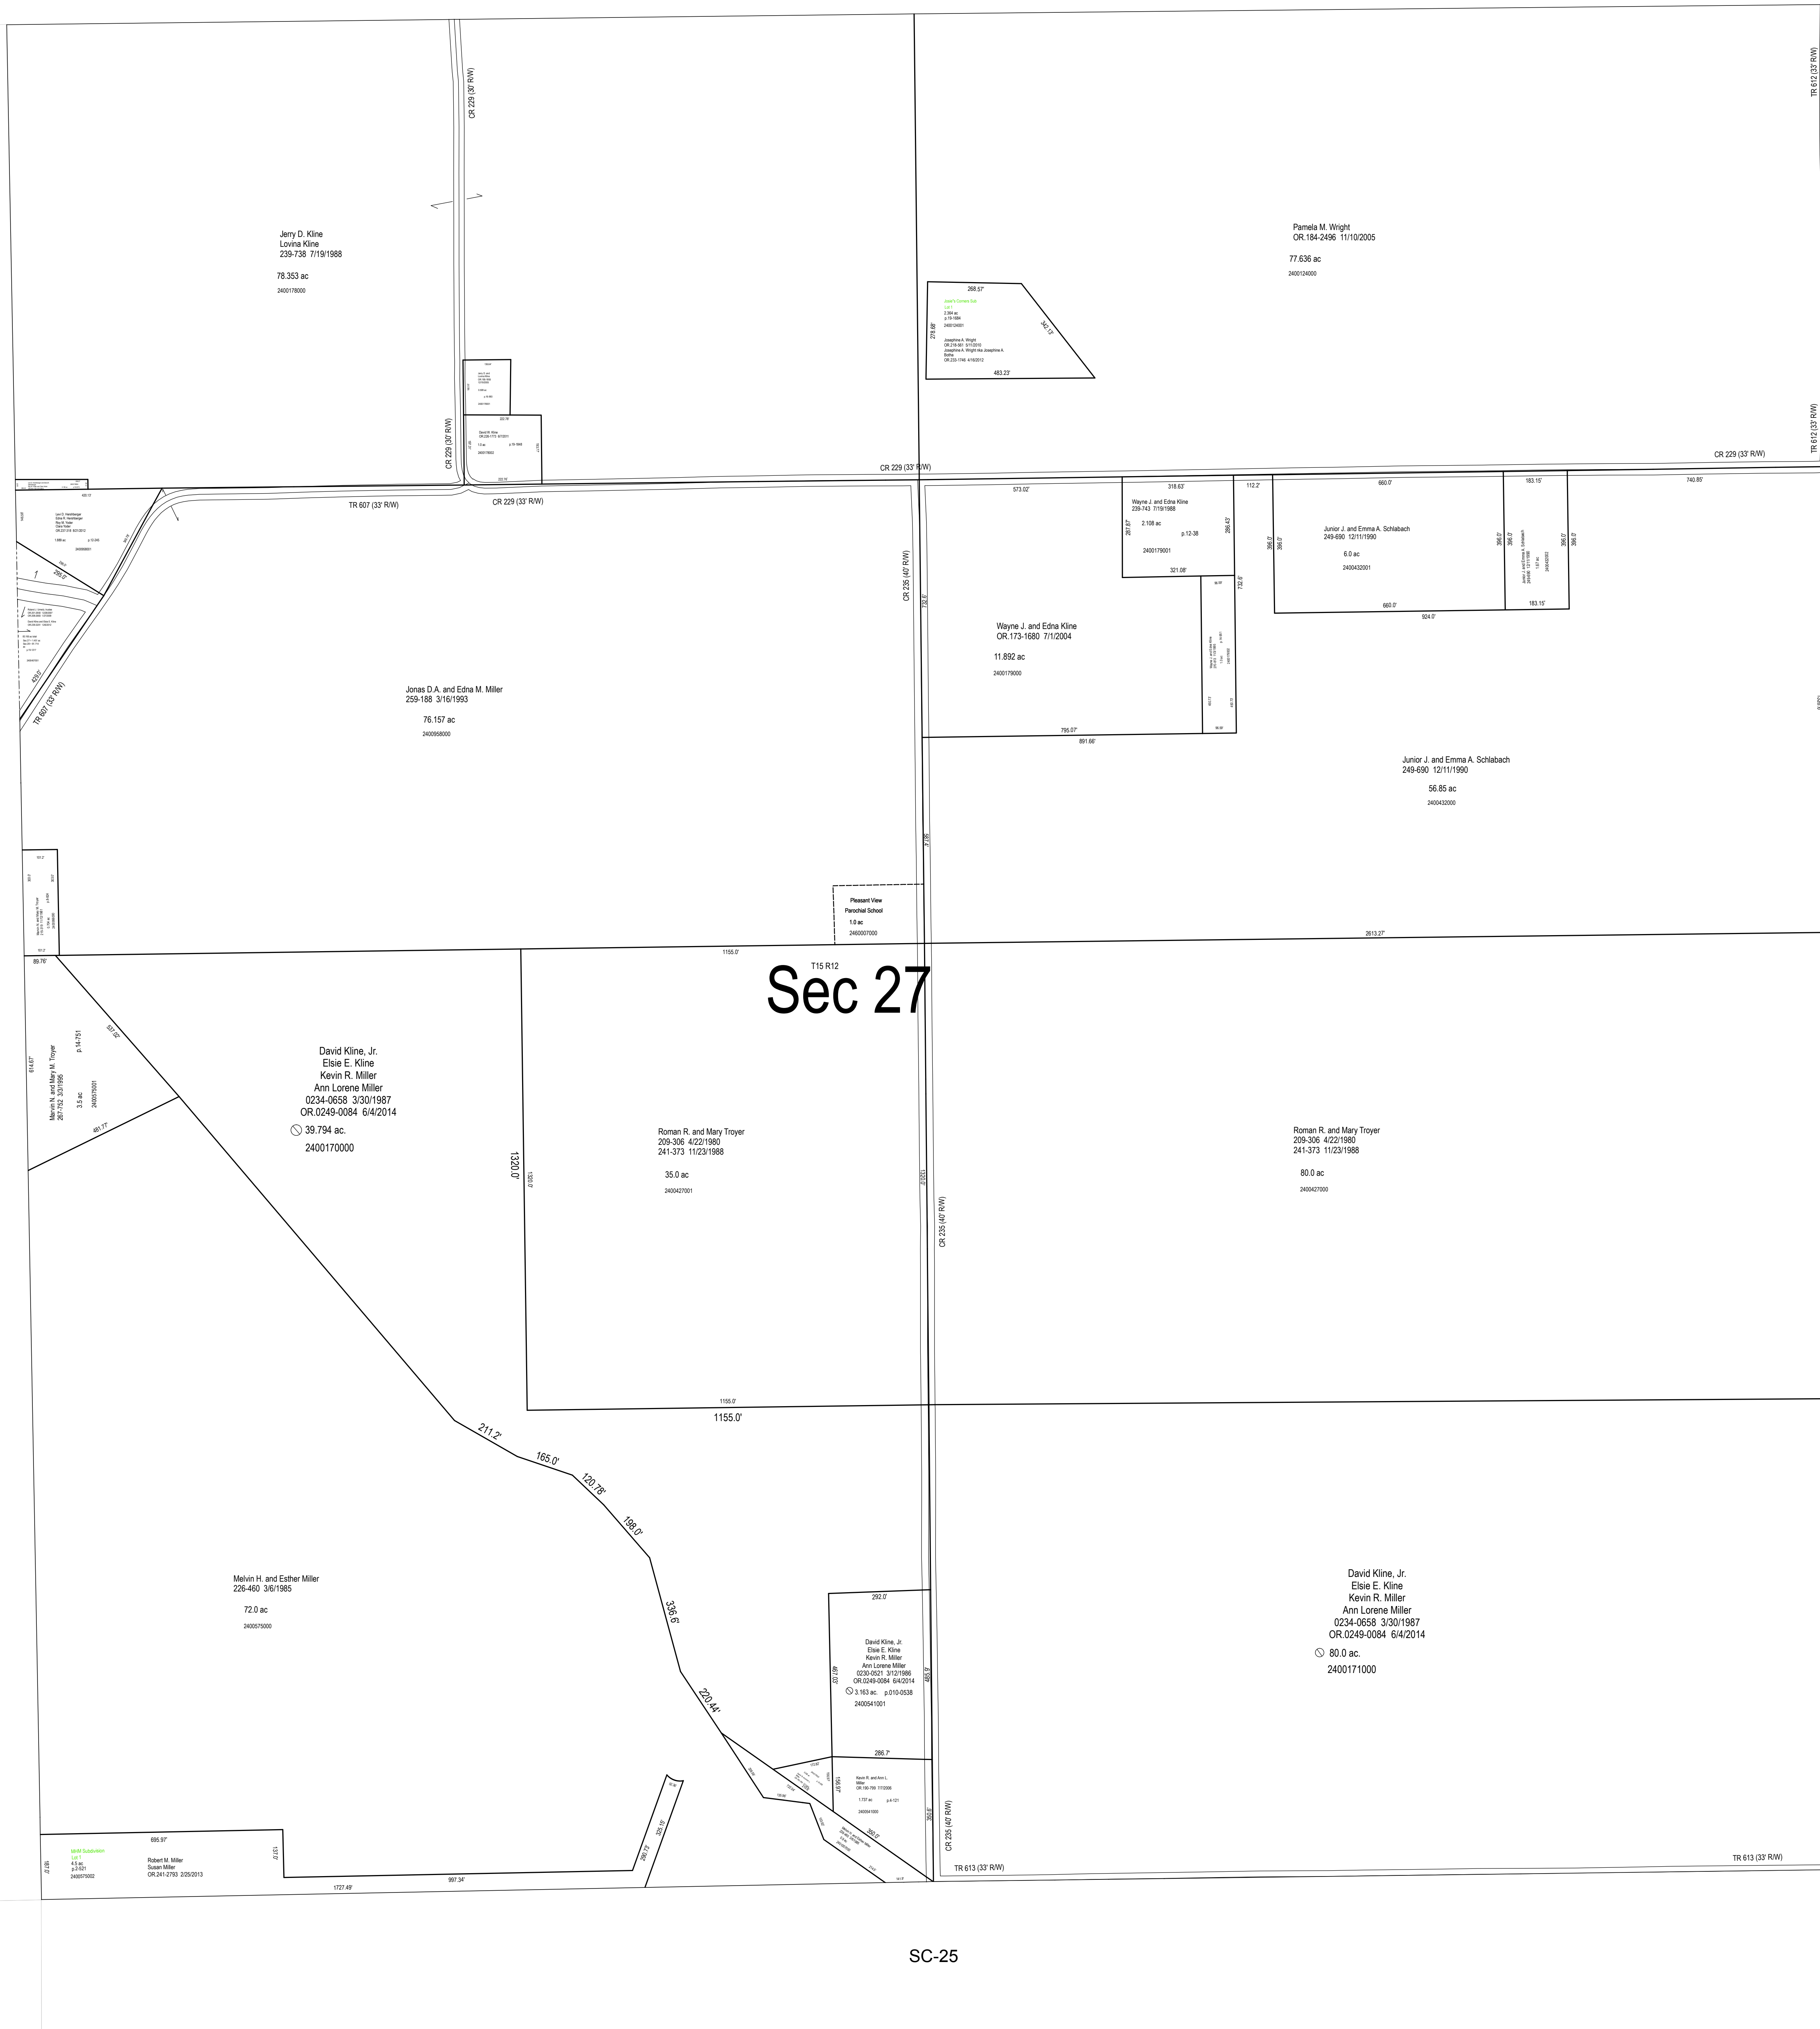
TR 612 (33' R/W)

CR 229 (30' R/W)

Jerry D. Kline
Lovina Kline
239-738 7/19/1988

78.353 ac

2400178000

Pamela M. Wright
OR.184-2496 11/10/2005

77.636 ac

2400124000

268.57'

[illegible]
2.364 ac
p.15-1684
2400124001

Josephine A. Wright
OR.218-581 5/11/2010
Josephine A. Wright nka Josephine A. Bolina
OR.235-1746 4/16/2012

278.88'

341.13'

483.23'

CR 229 (30' R/W)

David M. Kline
OR.236-1173 6/7/2011
1.0 ac p.15-1949
2400178002

TR 612 (33' R/W)

CR 229 (33' R/W)

CR 229 (33' R/W)

TR 607 (33' R/W)

CR 229 (33' R/W)

573.02'

318.63'

112.2'

660.0'

183.15'

740.85'

Wayne J. and Edna Kline
239-743 7/19/1988
2.108 ac
p.12-38
2400179001

267.67'

286.43'

321.08'

Junior J. and Emma A. Schlabach
249-690 12/11/1990
6.0 ac
2400432001

396.0'

396.0'

396.0'

396.0'

660.0'

924.0'

183.15'

732.6'

CR 235 (40' R/W)

732.6'

Wayne J. and Edna Kline
OR.173-1680 7/1/2004

11.892 ac

2400179000

795.07'

891.66'

Jonas D.A. and Edna M. Miller
259-188 3/16/1993

76.157 ac

2400958000

TR 607 (33' R/W)

295.0'

429.0'

Junior J. and Emma A. Schlabach
249-690 12/11/1990

56.85 ac

2400432000

Pleasant View
Parochial School
1.0 ac
2460007000

2613.27'

89.76'

1155.0'

T15 R12

Sec 27

537.02'

614.67'

Marvin N. and Mary M. Troyer
267-752 3/3/1995
3.5 ac
2400575001
p.14-751

461.77'

David Kline, Jr.
Elsie E. Kline
Kevin R. Miller
Ann Lorene Miller
0234-0658 3/30/1987
OR.0249-0084 6/4/2014
39.794 ac.
2400170000

1320.0'

1320.0'

Roman R. and Mary Troyer
209-306 4/22/1980
241-373 11/23/1988

35.0 ac

2400427001

Roman R. and Mary Troyer
209-306 4/22/1980
241-373 11/23/1988

80.0 ac

2400427000

CR 235 (40' R/W)

1155.0'

1155.0'

211.2'

165.0'

120.78'

198.0'

336.6'

220.44'

Melvin H. and Esther Miller
226-460 3/6/1985

72.0 ac

2400575000

292.0'

David Kline, Jr.
Elsie E. Kline
Kevin R. Miller
Ann Lorene Miller
0230-0521 3/12/1986
OR.0249-0084 6/4/2014
3.163 ac. p.010-0538
2400541001

465.9'

David Kline, Jr.
Elsie E. Kline
Kevin R. Miller
Ann Lorene Miller
0234-0658 3/30/1987
OR.0249-0084 6/4/2014
80.0 ac.
2400171000

286.7'

Kevin R. and Ann L. Miller
OR.190-799 1/7/2006
1.737 ac p.4-121
2400541000

350.0'

CR 235 (40' R/W)

695.97'

MnM Subdivision
Lot 1
4.5 ac
p.2-521
2400575002

Robert M. Miller
Susan Miller
OR.241-2793 2/25/2013

137.0'

997.34'

1727.49'

TR 613 (33' R/W)

TR 613 (33' R/W)

SC-25